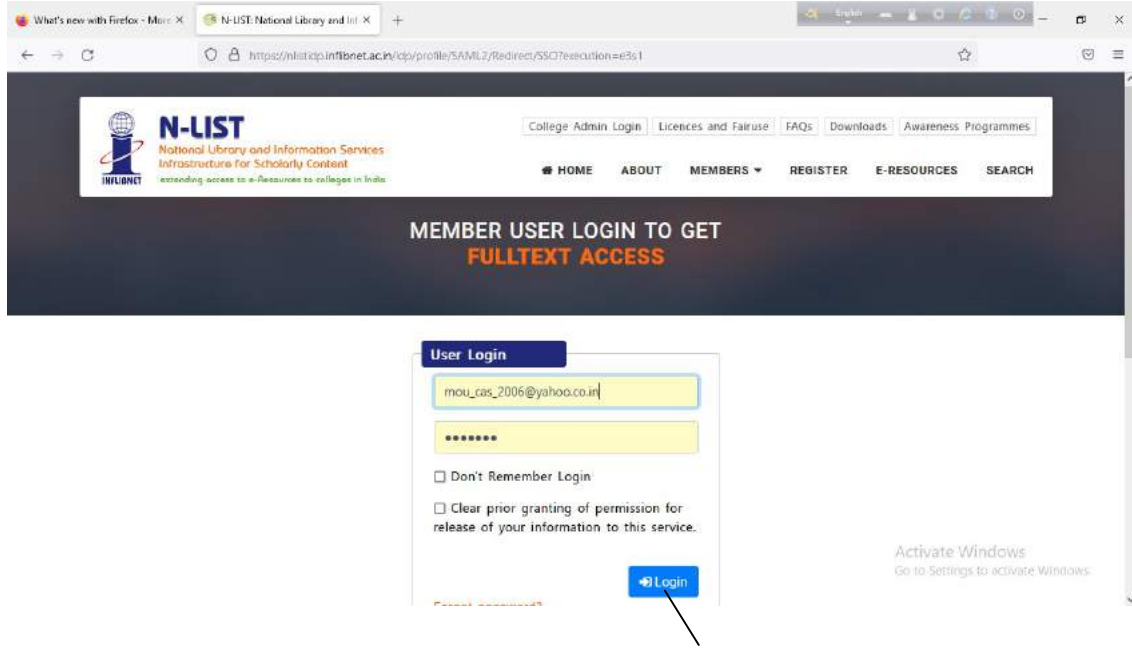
What's new with Firefox - More ×
N-LIST: National Library and Inf ×
+

https://nlistidp.inflibnet.ac.in/idp/profile/SAML2/Redirect/SSO?execution=e3s1

N-LIST
National Library and Information Services Infrastructure for Scholarly Content
extending access to e-Resources to colleges in India
INFLIBNET

College Admin Login | Licences and Fairuse | FAQs | Downloads | Awareness Programmes

HOME ABOUT MEMBERS ▾ REGISTER E-RESOURCES SEARCH

MEMBER USER LOGIN TO GET
FULLTEXT ACCESS

User Login

mou_cas_2006@yahoo.co.in

•••••••

☐ Don't Remember Login

☐ Clear prior granting of permission for release of your information to this service.

Login

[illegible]

Activate Windows
Go to Settings to activate Windows.